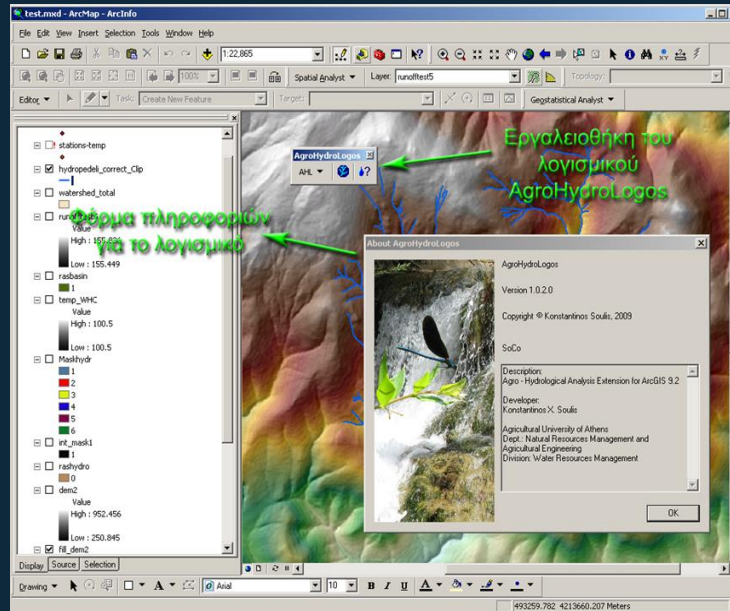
test.mxd - ArcMap - ArcInfo

File Edit View Insert Selection Tools Window Help

1:22,865

Spatial Analyst ▼ Layer: runofftest5 Topology:

Editor ▼ Task: Create New Feature Target: Geostatistical Analyst ▼

stations-temp
hydropedeli_correct_Clip
watershed_total
runofftest5
Value
High : 155.449
Low : 155.449
rasbasin
1
temp_WHC
Value
High : 100.5
Low : 100.5
Maskhydr
1
2
3
4
5
6
int_mask1
1
rashydro
0
dem2
Value
High : 952.456
Low : 250.845
fill_dem2

Display Source Selection

AgroHydroLogos
AHL ▼

Εργαλειοθήκη του λογισμικού AgroHydroLogos

Φόρμα πληροφοριών για το λογισμικό

About AgroHydroLogos

AgroHydroLogos

Version 1.0.2.0

Copyright © Konstantinos Soulis, 2009

SoCo

Description:
Agro - Hydrological Analysis Extension for ArcGIS 9.2

Developer:
Konstantinos X. Soulis

Agricultural University of Athens
Dept.: Natural Resources Management and Agricultural Engineering
Division: Water Resources Management

OK

Drawing ▼ Arial 10 ▼ B I U A

493259.782 4213660.207 Meters